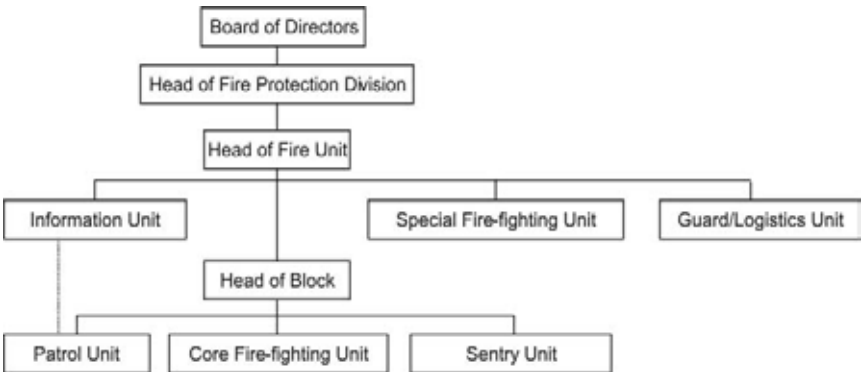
Board of Directors

Head of Fire Protection Division

Head of Fire Unit

Information Unit

Special Fire-fighting Unit

Guard/Logistics Unit

Head of Block

Patrol Unit

Core Fire-fighting Unit

Sentry Unit